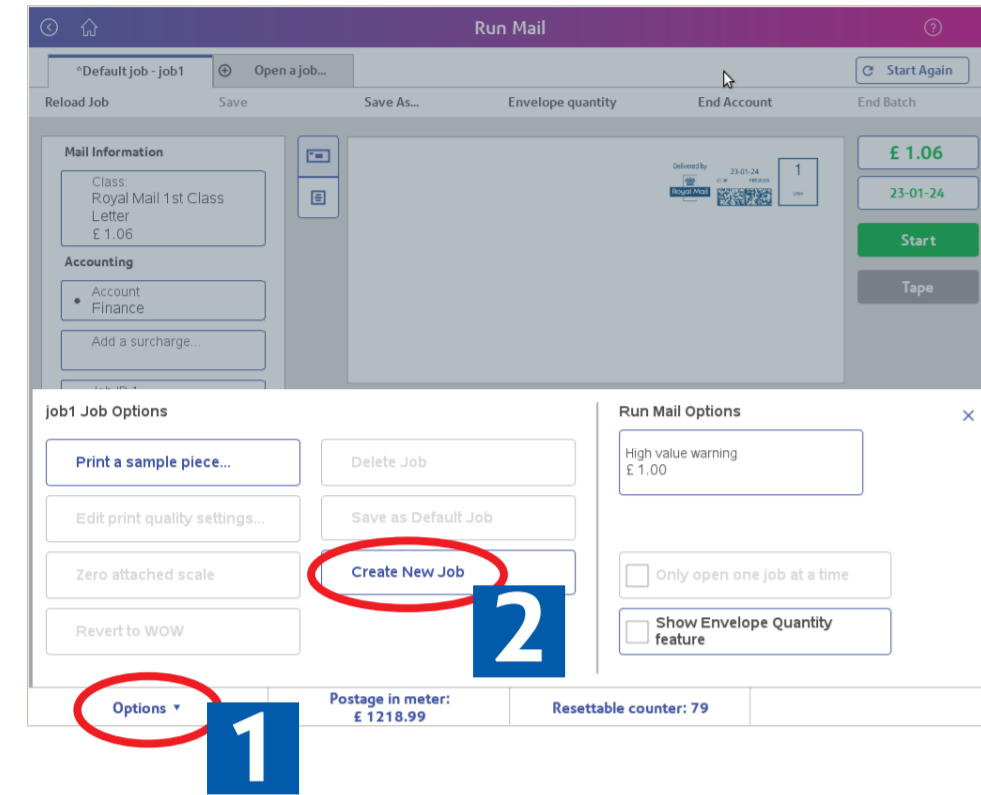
Run Mail

*Default job - job1
Open a job...
Start Again

Reload Job
Save
Save As...
Envelope quantity
End Account
End Batch

Mail Information
Class:
Royal Mail 1st Class Letter
£ 1.06

Accounting
Account
Finance

Add a surcharge...

Job ID 1

Delivered by
Royal Mail
23-01-24
1

£ 1.06
23-01-24
Start
Tape

job1 Job Options
Print a sample piece...
Delete Job
Edit print quality settings...
Save as Default Job
Zero attached scale
Create New Job
Revert to WOW

Run Mail Options
High value warning
£ 1.00
Only open one job at a time
Show Envelope Quantity feature

2

Options ▾
Postage in meter:
£ 1218.99
Resettable counter: 79

1